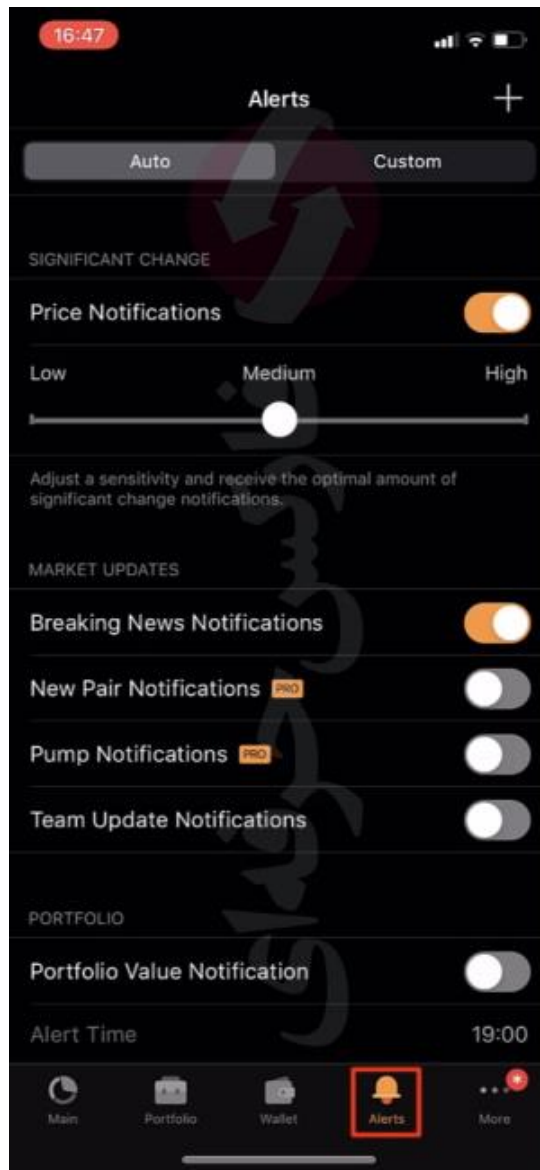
16:47

Alerts
+

Auto
Custom

SIGNIFICANT CHANGE

Price Notifications

Low
Medium
High

Adjust a sensitivity and receive the optimal amount of significant change notifications.

MARKET UPDATES

Breaking News Notifications

New Pair Notifications PRO

Pump Notifications PRO

Team Update Notifications

PORTFOLIO

Portfolio Value Notification

Alert Time
19:00

Main
Portfolio
Wallet
Alerts
More